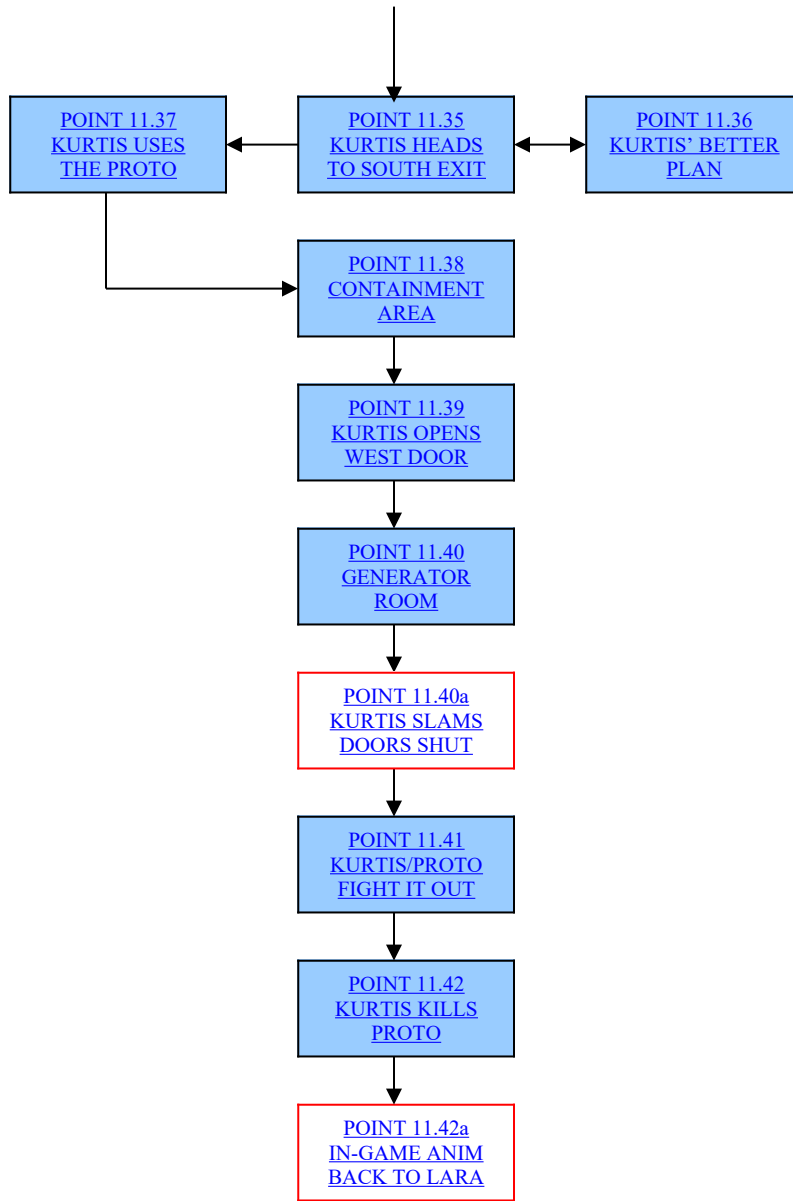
POINT 11.37
KURTIS USES
THE PROTO

POINT 11.35
KURTIS HEADS
TO SOUTH EXIT

POINT 11.36
KURTIS' BETTER
PLAN

POINT 11.38
CONTAINMENT
AREA

POINT 11.39
KURTIS OPENS
WEST DOOR

POINT 11.40
GENERATOR
ROOM

POINT 11.40a
KURTIS SLAMS
DOORS SHUT

POINT 11.41
KURTIS/PROTO
FIGHT IT OUT

POINT 11.42
KURTIS KILLS
PROTO

POINT 11.42a
IN-GAME ANIM
BACK TO LARA